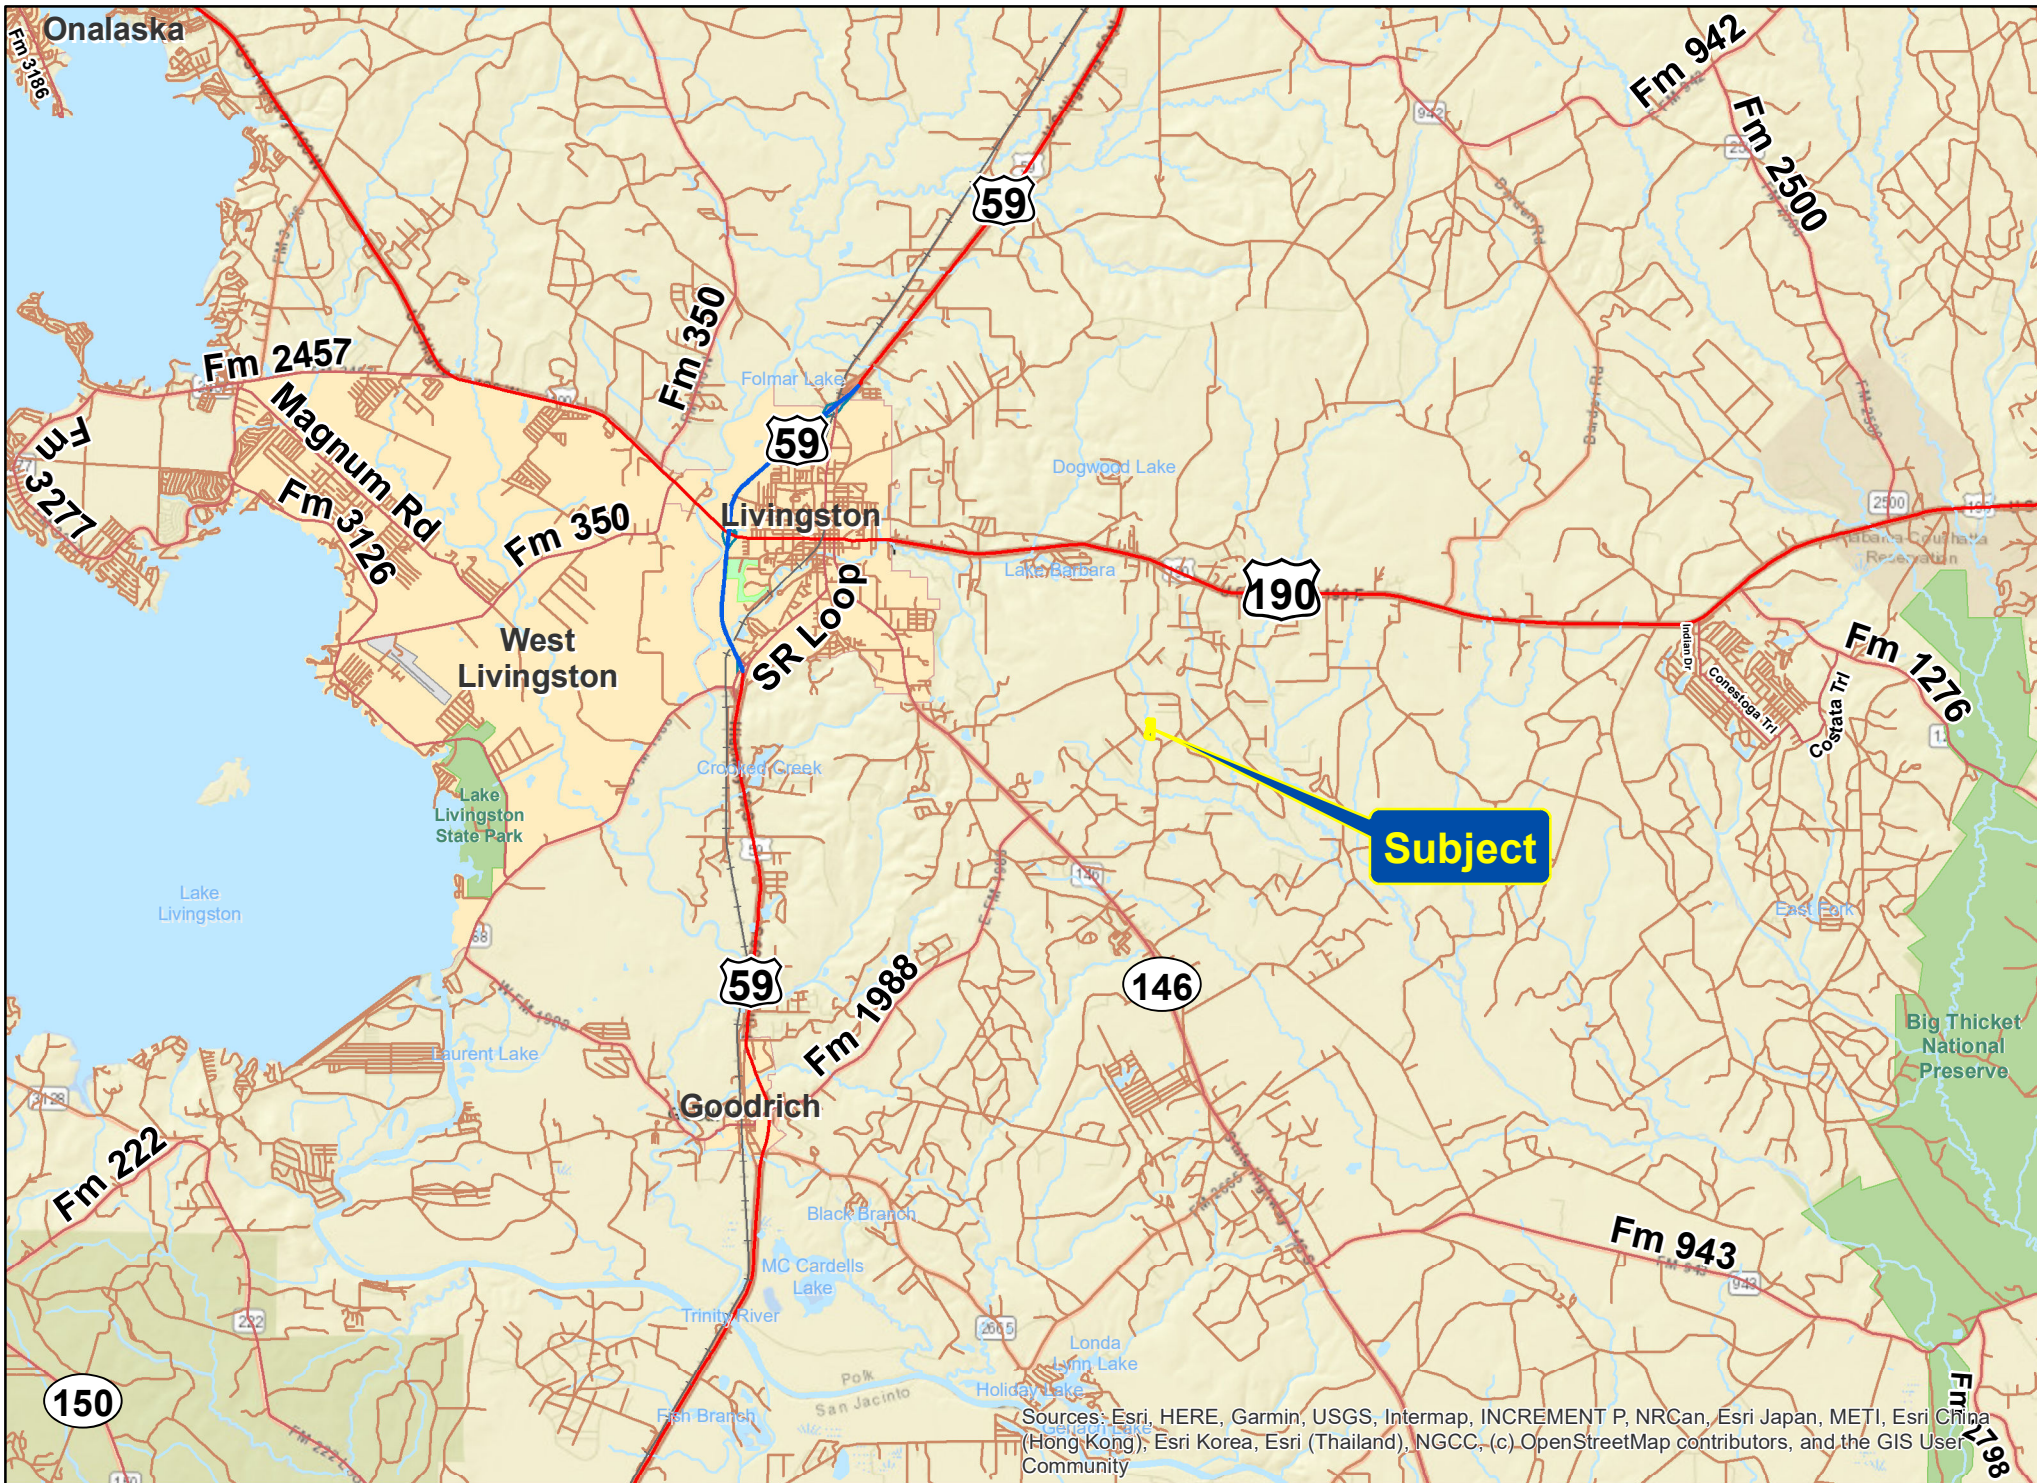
Onalaska

Fm 3186

Fm 942

Fm 2500

59

Fm 350

Fm 2457

Magnum Rd

Fm 3277

Fm 3126

Fm 350

Folmar Lake

59

Dogwood Lake

Livingston

Lake Barbara

190

2500

Alabama Coushatta Reservation

Fm 1276

Indian Dr

Conestoga Trl

Costata Trl

West Livingston

SR Loop

Lake Livingston State Park

Crooked Creek

Subject

Lake Livingston

146

East Fork

59

Fm 1988

146

Big Thicket National Preserve

Laurent Lake

Goodrich

Fm 222

Black Branch

Fm 943

MC Cardells Lake

Trinity River

2665

Londa Lynn Lake

Polk

San Jacinto

Holiday Lake

Fish Branch

150

Fm 2798

Sources: Esri, HERE, Garmin, USGS, Intermap, INCREMENT P, NRCan, Esri Japan, METI, Esri China (Hong Kong), Esri Korea, Esri (Thailand), NGCC, (c) OpenStreetMap contributors, and the GIS User Community